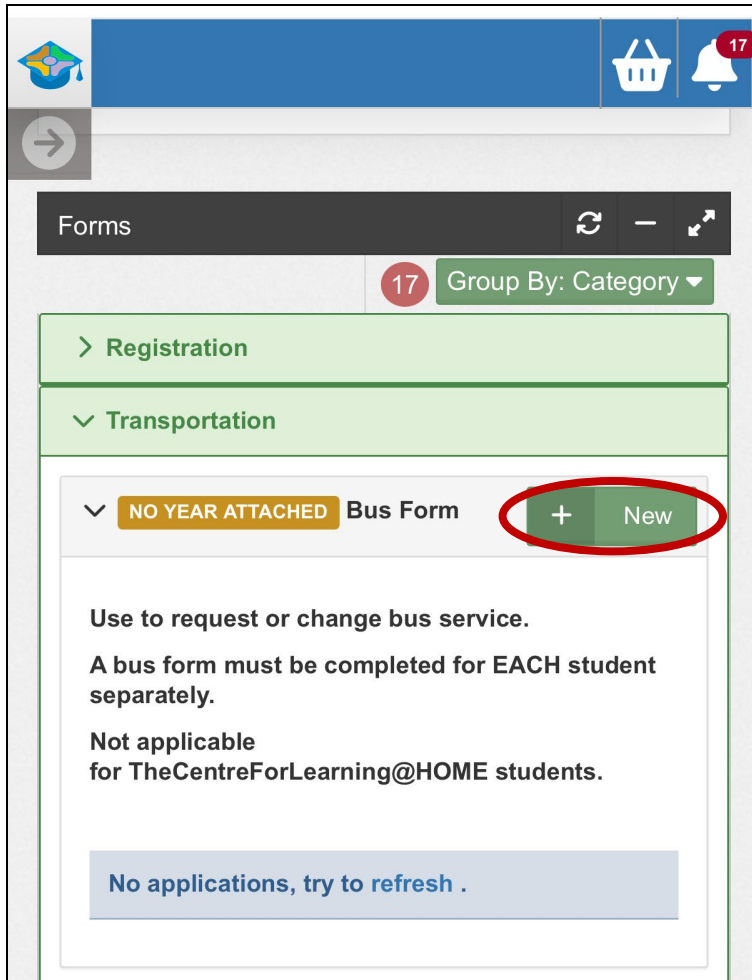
17

Forms

17 Group By: Category

Registration

Transportation

NO YEAR ATTACHED Bus Form

+ New

Use to request or change bus service.

A bus form must be completed for EACH student separately.

Not applicable for TheCentreForLearning@HOME students.

No applications, try to refresh .